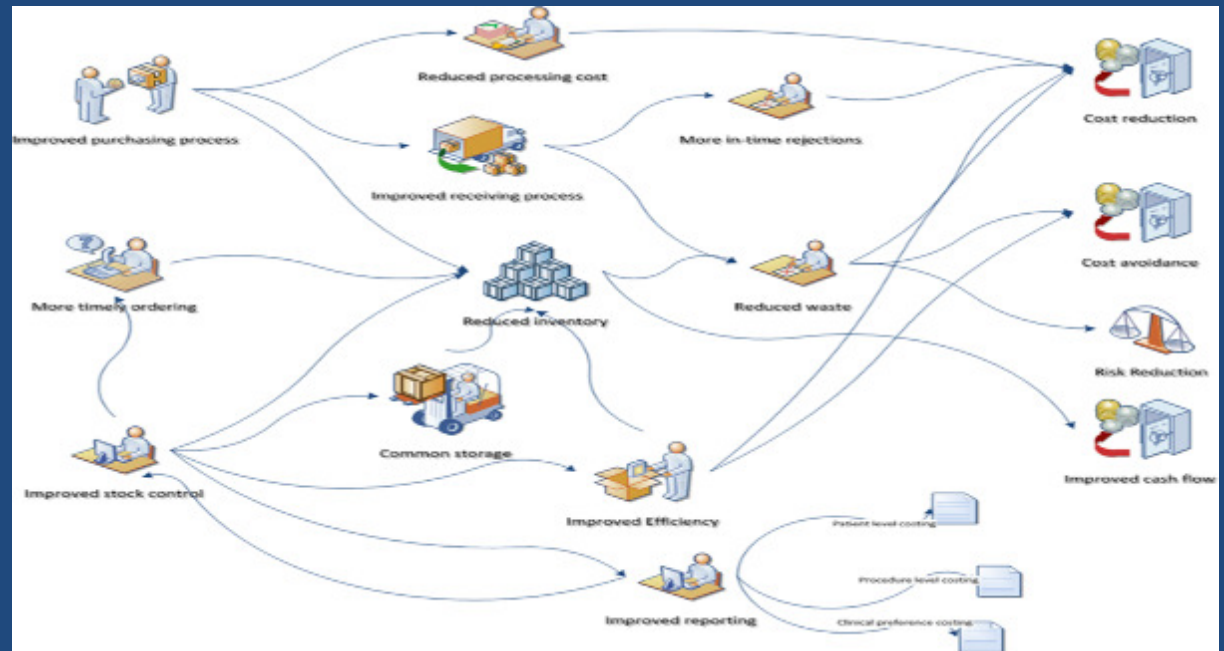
Reduced processing cost

Improved purchasing process

Cost reduction

More in-time rejections

Improved receiving process

More timely ordering

Reduced inventory

Reduced waste

Cost avoidance

Risk Reduction

Common storage

Improved cash flow

Improved stock control

Improved Efficiency

Patient level costing

Procedure level costing

Improved reporting

Clinical preference costing